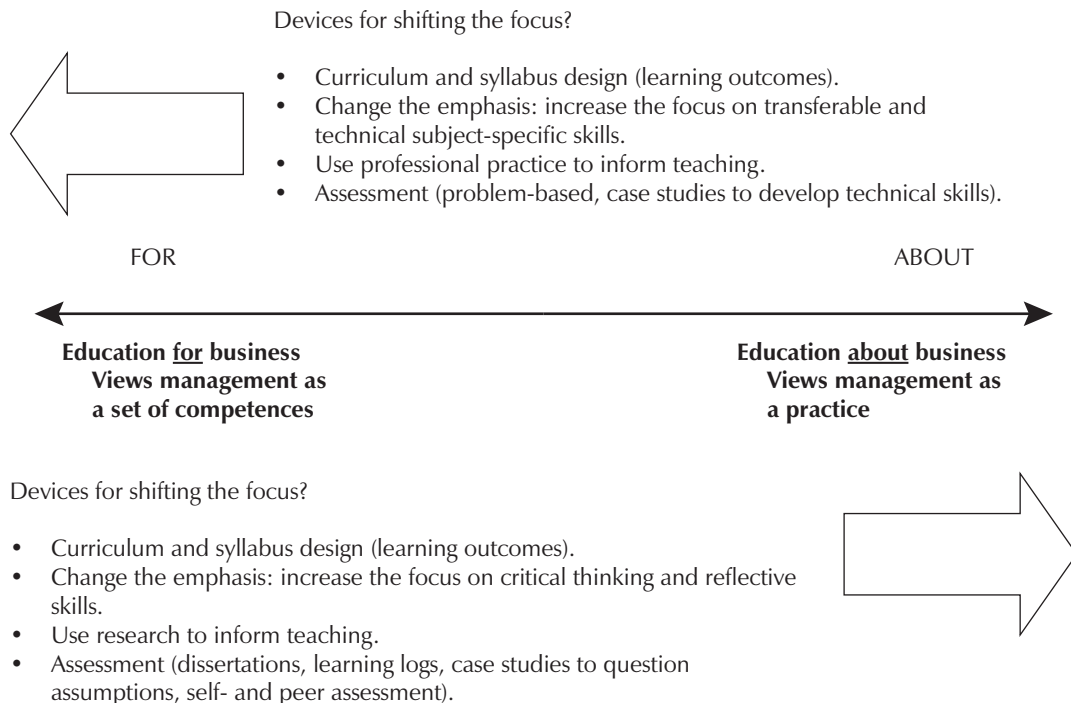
Devices for shifting the focus?

- Curriculum and syllabus design (learning outcomes).
- Change the emphasis: increase the focus on transferable and technical subject-specific skills.
- Use professional practice to inform teaching.
- Assessment (problem-based, case studies to develop technical skills).

FOR

ABOUT

**Education for business**
**Views management as a set of competences**

**Education about business**
**Views management as a practice**

Devices for shifting the focus?

- Curriculum and syllabus design (learning outcomes).
- Change the emphasis: increase the focus on critical thinking and reflective skills.
- Use research to inform teaching.
- Assessment (dissertations, learning logs, case studies to question assumptions, self- and peer assessment).